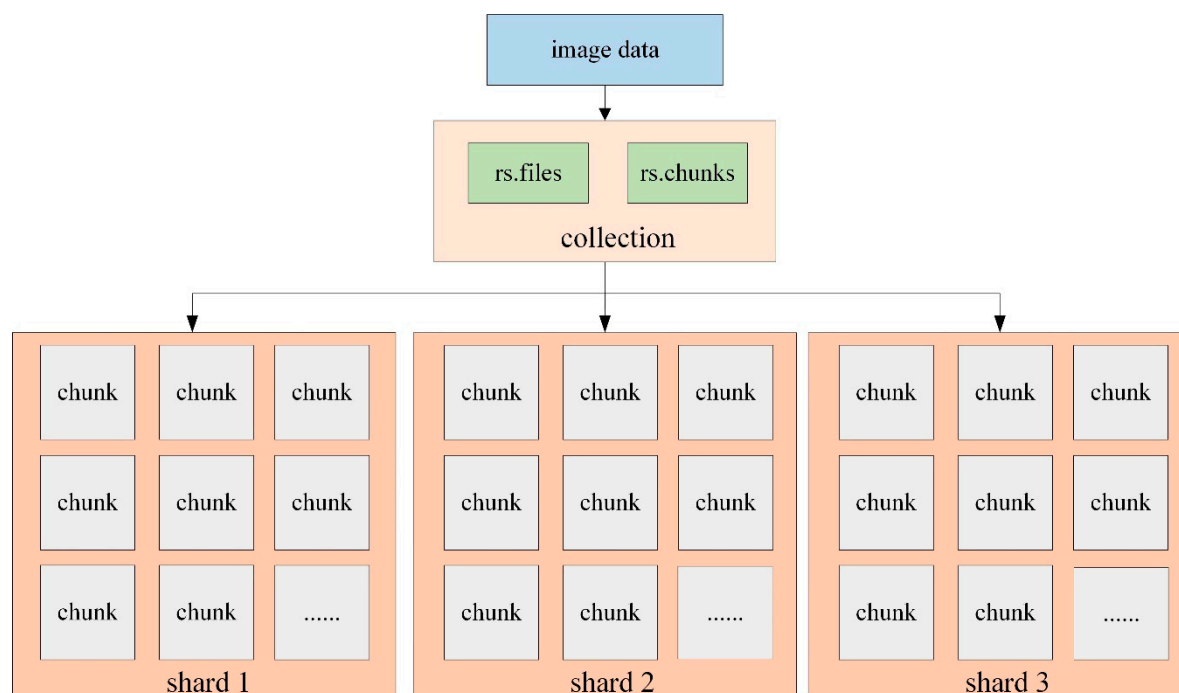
image data

rs.files

rs.chunks

collection

chunk chunk chunk
chunk chunk chunk
chunk chunk ......
shard 1

chunk chunk chunk
chunk chunk chunk
chunk chunk ......
shard 2

chunk chunk chunk
chunk chunk chunk
chunk chunk ......
shard 3